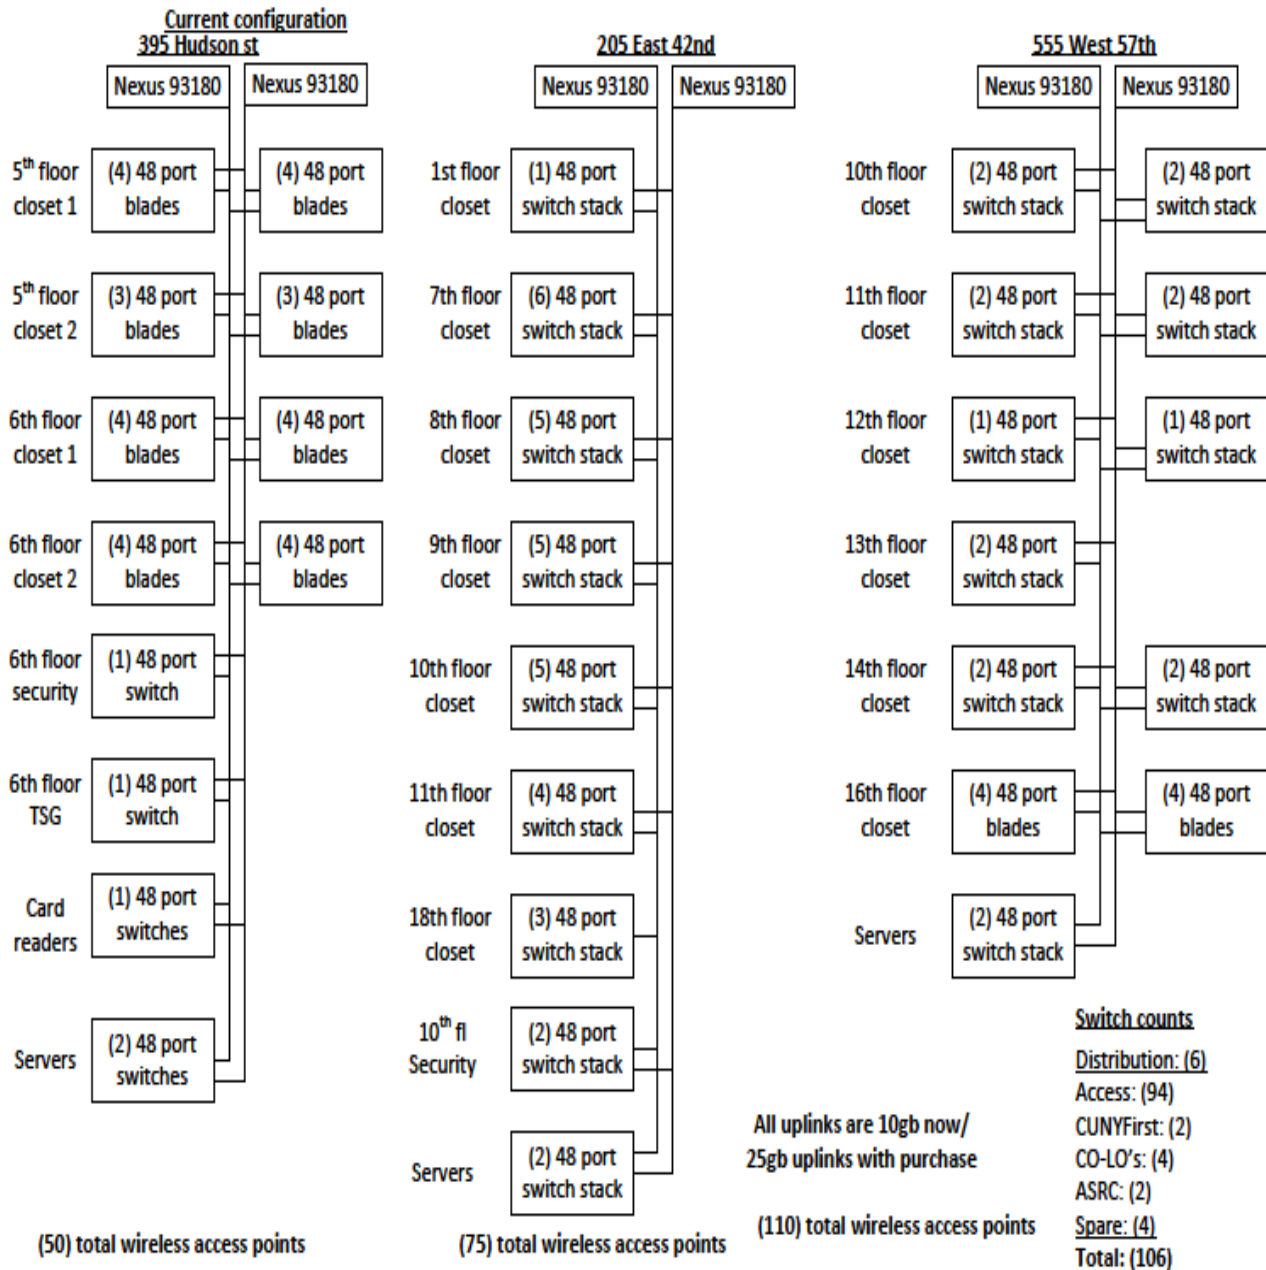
Current configuration
395 Hudson st

Nexus 93180
Nexus 93180

5$^{th}$ floor closet 1
(4) 48 port blades
(4) 48 port blades

5$^{th}$ floor closet 2
(3) 48 port blades
(3) 48 port blades

6th floor closet 1
(4) 48 port blades
(4) 48 port blades

6th floor closet 2
(4) 48 port blades
(4) 48 port blades

6th floor security
(1) 48 port switch

6th floor TSG
(1) 48 port switch

Card readers
(1) 48 port switches

Servers
(2) 48 port switches

(50) total wireless access points

205 East 42nd

Nexus 93180
Nexus 93180

1st floor closet
(1) 48 port switch stack

7th floor closet
(6) 48 port switch stack

8th floor closet
(5) 48 port switch stack

9th floor closet
(5) 48 port switch stack

10th floor closet
(5) 48 port switch stack

11th floor closet
(4) 48 port switch stack

18th floor closet
(3) 48 port switch stack

10$^{th}$ fl Security
(2) 48 port switch stack

Servers
(2) 48 port switch stack

(75) total wireless access points

555 West 57th

Nexus 93180
Nexus 93180

10th floor closet
(2) 48 port switch stack
(2) 48 port switch stack

11th floor closet
(2) 48 port switch stack
(2) 48 port switch stack

12th floor closet
(1) 48 port switch stack
(1) 48 port switch stack

13th floor closet
(2) 48 port switch stack

14th floor closet
(2) 48 port switch stack
(2) 48 port switch stack

16th floor closet
(4) 48 port blades
(4) 48 port blades

Servers
(2) 48 port switch stack

All uplinks are 10gb now/
25gb uplinks with purchase

(110) total wireless access points

Switch counts
Distribution: (6)
Access: (94)
CUNYFirst: (2)
CO-LO's: (4)
ASRC: (2)
Spare: (4)
Total: (106)